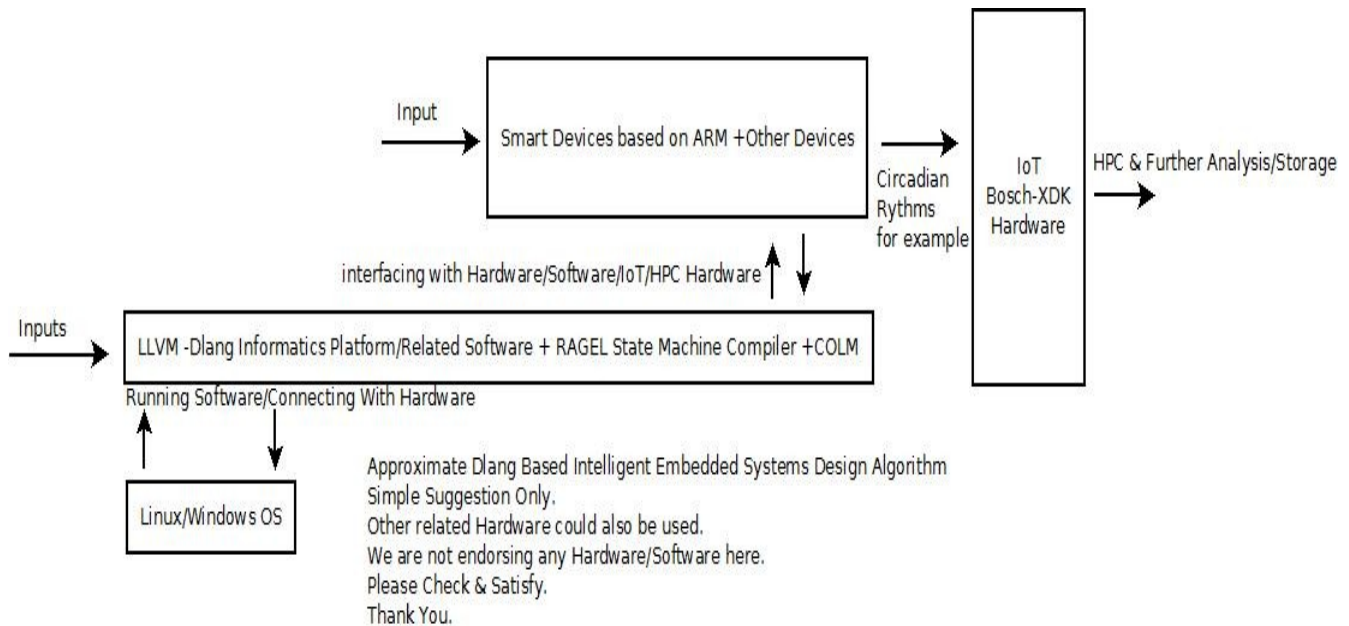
Input

Smart Devices based on ARM +Other Devices

Circadian Rythms for example

IoT Bosch-XDK Hardware

HPC & Further Analysis/Storage

interfacing with Hardware/Software/IoT/HPC Hardware

Inputs

LLVM -Dlang Informatics Platform/Related Software + RAGEL State Machine Compiler +COLM

Running Software/Connecting With Hardware

Linux/Windows OS

Approximate Dlang Based Intelligent Embedded Systems Design Algorithm
Simple Suggestion Only.
Other related Hardware could also be used.
We are not endorsing any Hardware/Software here.
Please Check & Satisfy.
Thank You.